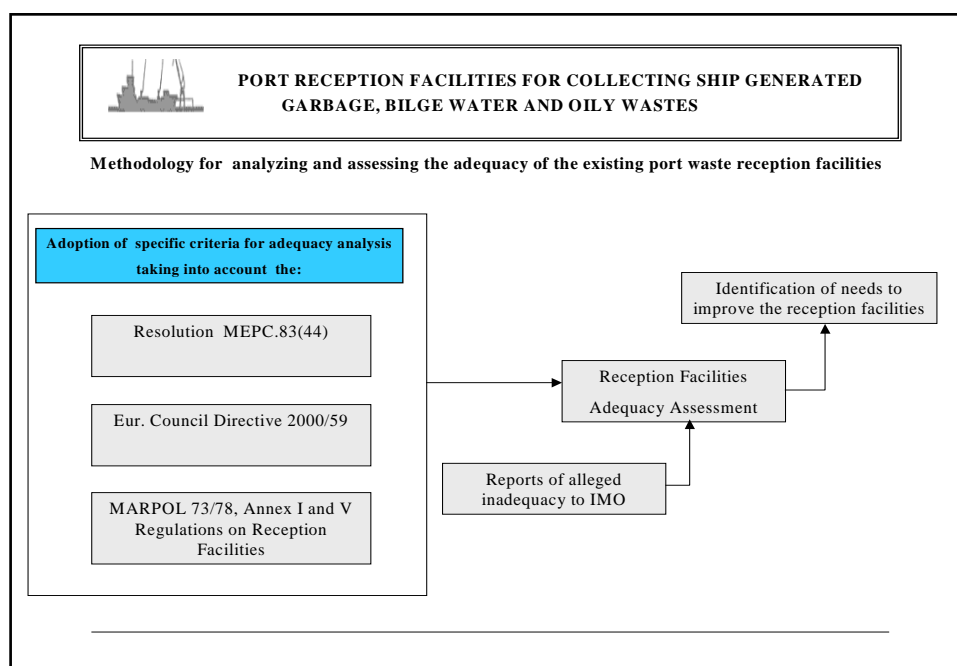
PORT RECEPTION FACILITIES FOR COLLECTING SHIP GENERATED GARBAGE, BILGE WATER AND OILY WASTES

Methodology for analyzing and assessing the adequacy of the existing port waste reception facilities

Adoption of specific criteria for adequacy analysis taking into account the:

Resolution MEPC.83(44)

Eur. Council Directive 2000/59

MARPOL 73/78, Annex I and V Regulations on Reception Facilities

Reception Facilities Adequacy Assessment

Reports of alleged inadequacy to IMO

Identification of needs to improve the reception facilities